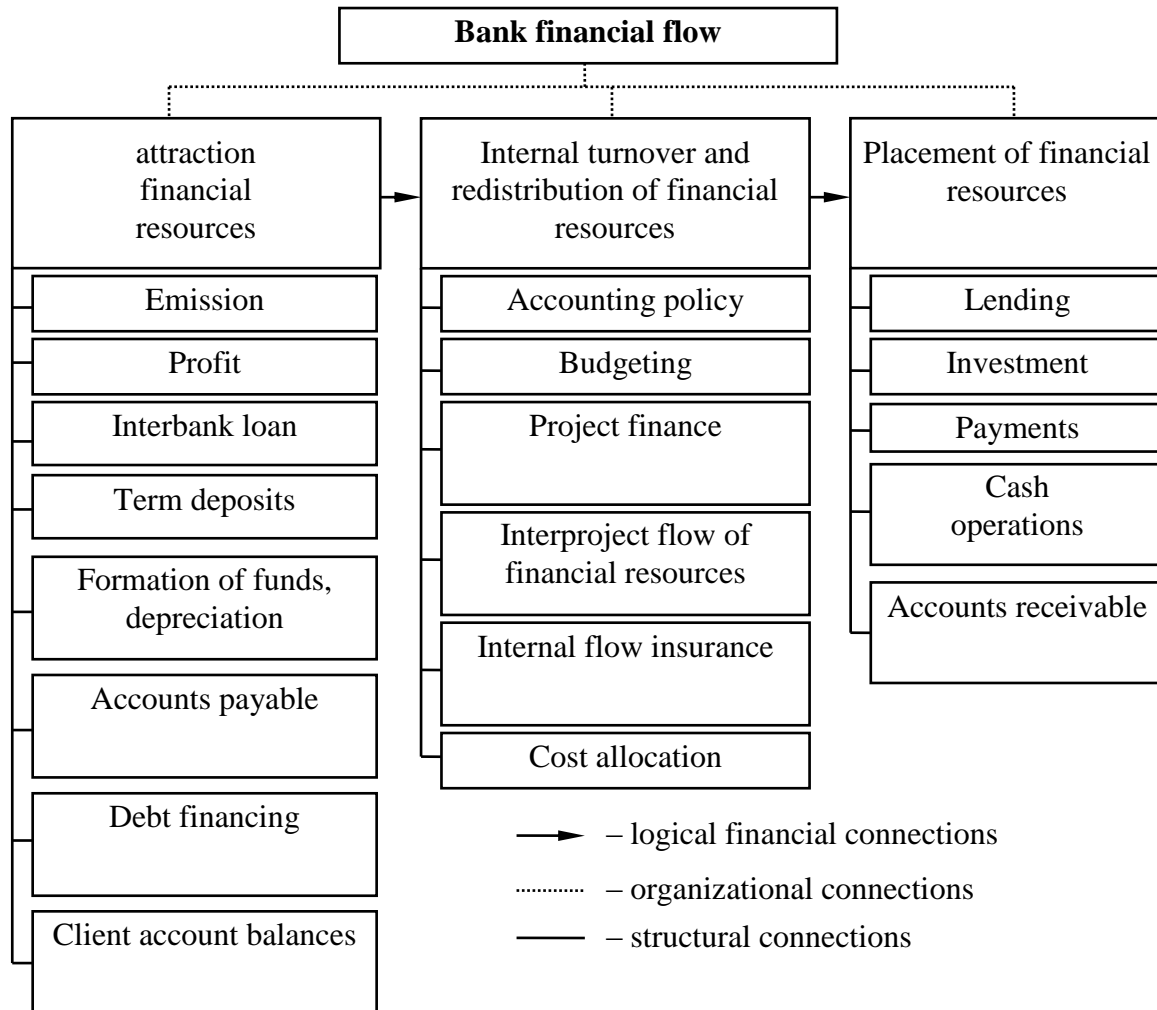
**Bank financial flow**

attraction financial resources

Emission

Profit

Interbank loan

Term deposits

Formation of funds, depreciation

Accounts payable

Debt financing

Client account balances

Internal turnover and redistribution of financial resources

Accounting policy

Budgeting

Project finance

Interproject flow of financial resources

Internal flow insurance

Cost allocation

Placement of financial resources

Lending

Investment

Payments

Cash operations

Accounts receivable

– logical financial connections

– organizational connections

– structural connections